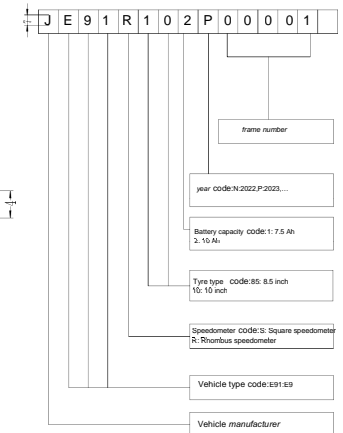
| J | E | 9 | 1 | R | 1 | 0 | 2 | P | 0 | 0 | 0 | 0 | 1 |  |
|---|---|---|---|---|---|---|---|---|---|---|---|---|---|---|

frame number

year code:N:2022,P:2023,...

Battery capacity code:1: 7.5 Ah
2: 10 Ah

Tyre type code:85: 8.5 inch
10: 10 inch

Speedometer code:S: Square speedometer
R: Rhombus speedometer

Vehicle type code:E91:E9

Vehicle manufacturer